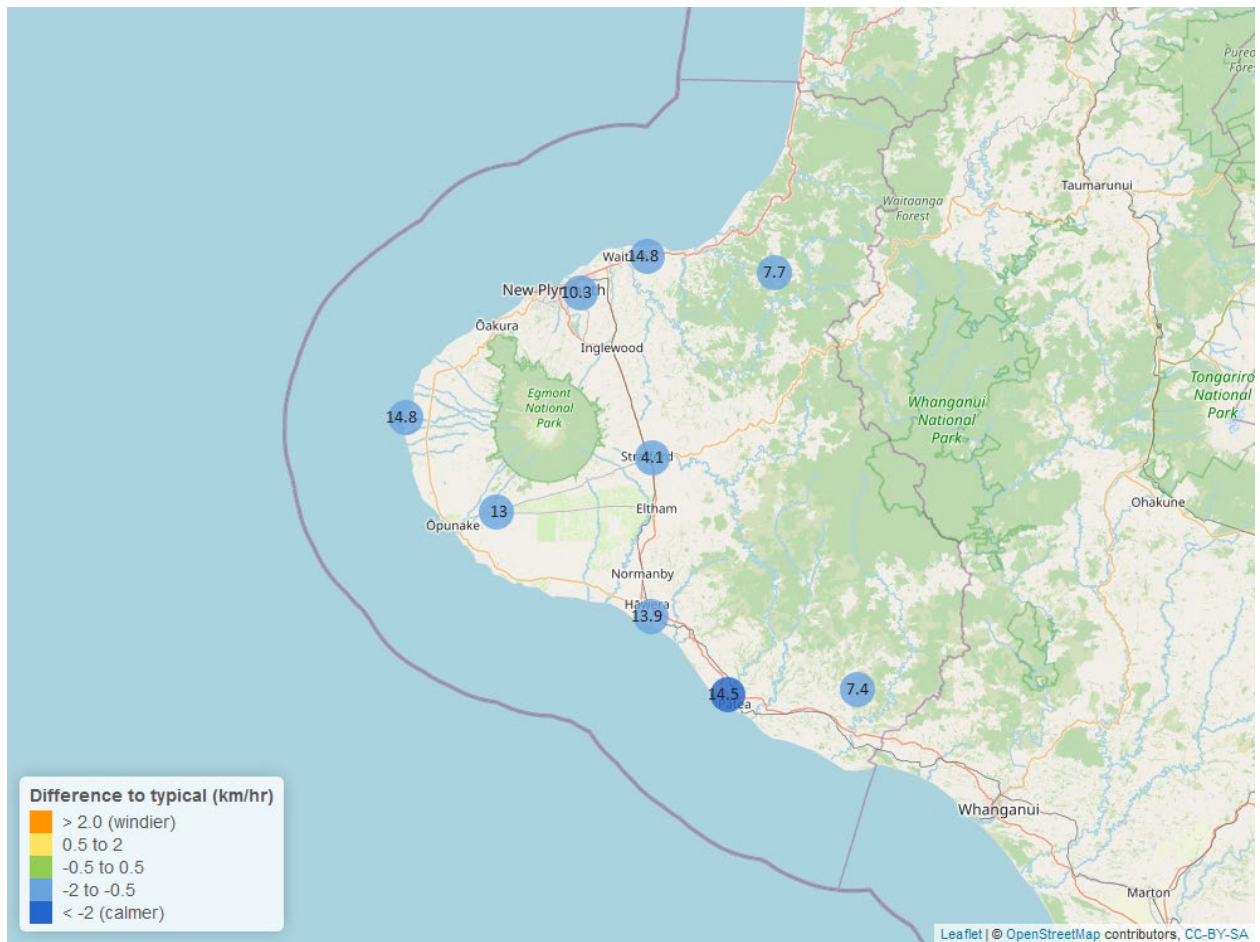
Pureo Fores

Taumarunui

Waitaanga Forest

Wait 14.8

7.7

New Plym 10.3 h

Ōakura

Inglewood

Egmont National Park

Whanganui National Park

Tongariro National Park

14.8

Str 4.1 d

Ohakune

13

Ōpunake

Eltham

Normanby

Hawera

13.9

14.5

Patea

7.4

Whanganui

Marton

Difference to typical (km/hr)
> 2.0 (windier)
0.5 to 2
-0.5 to 0.5
-2 to -0.5
< -2 (calmer)

Leaflet | © OpenStreetMap contributors, CC-BY-SA